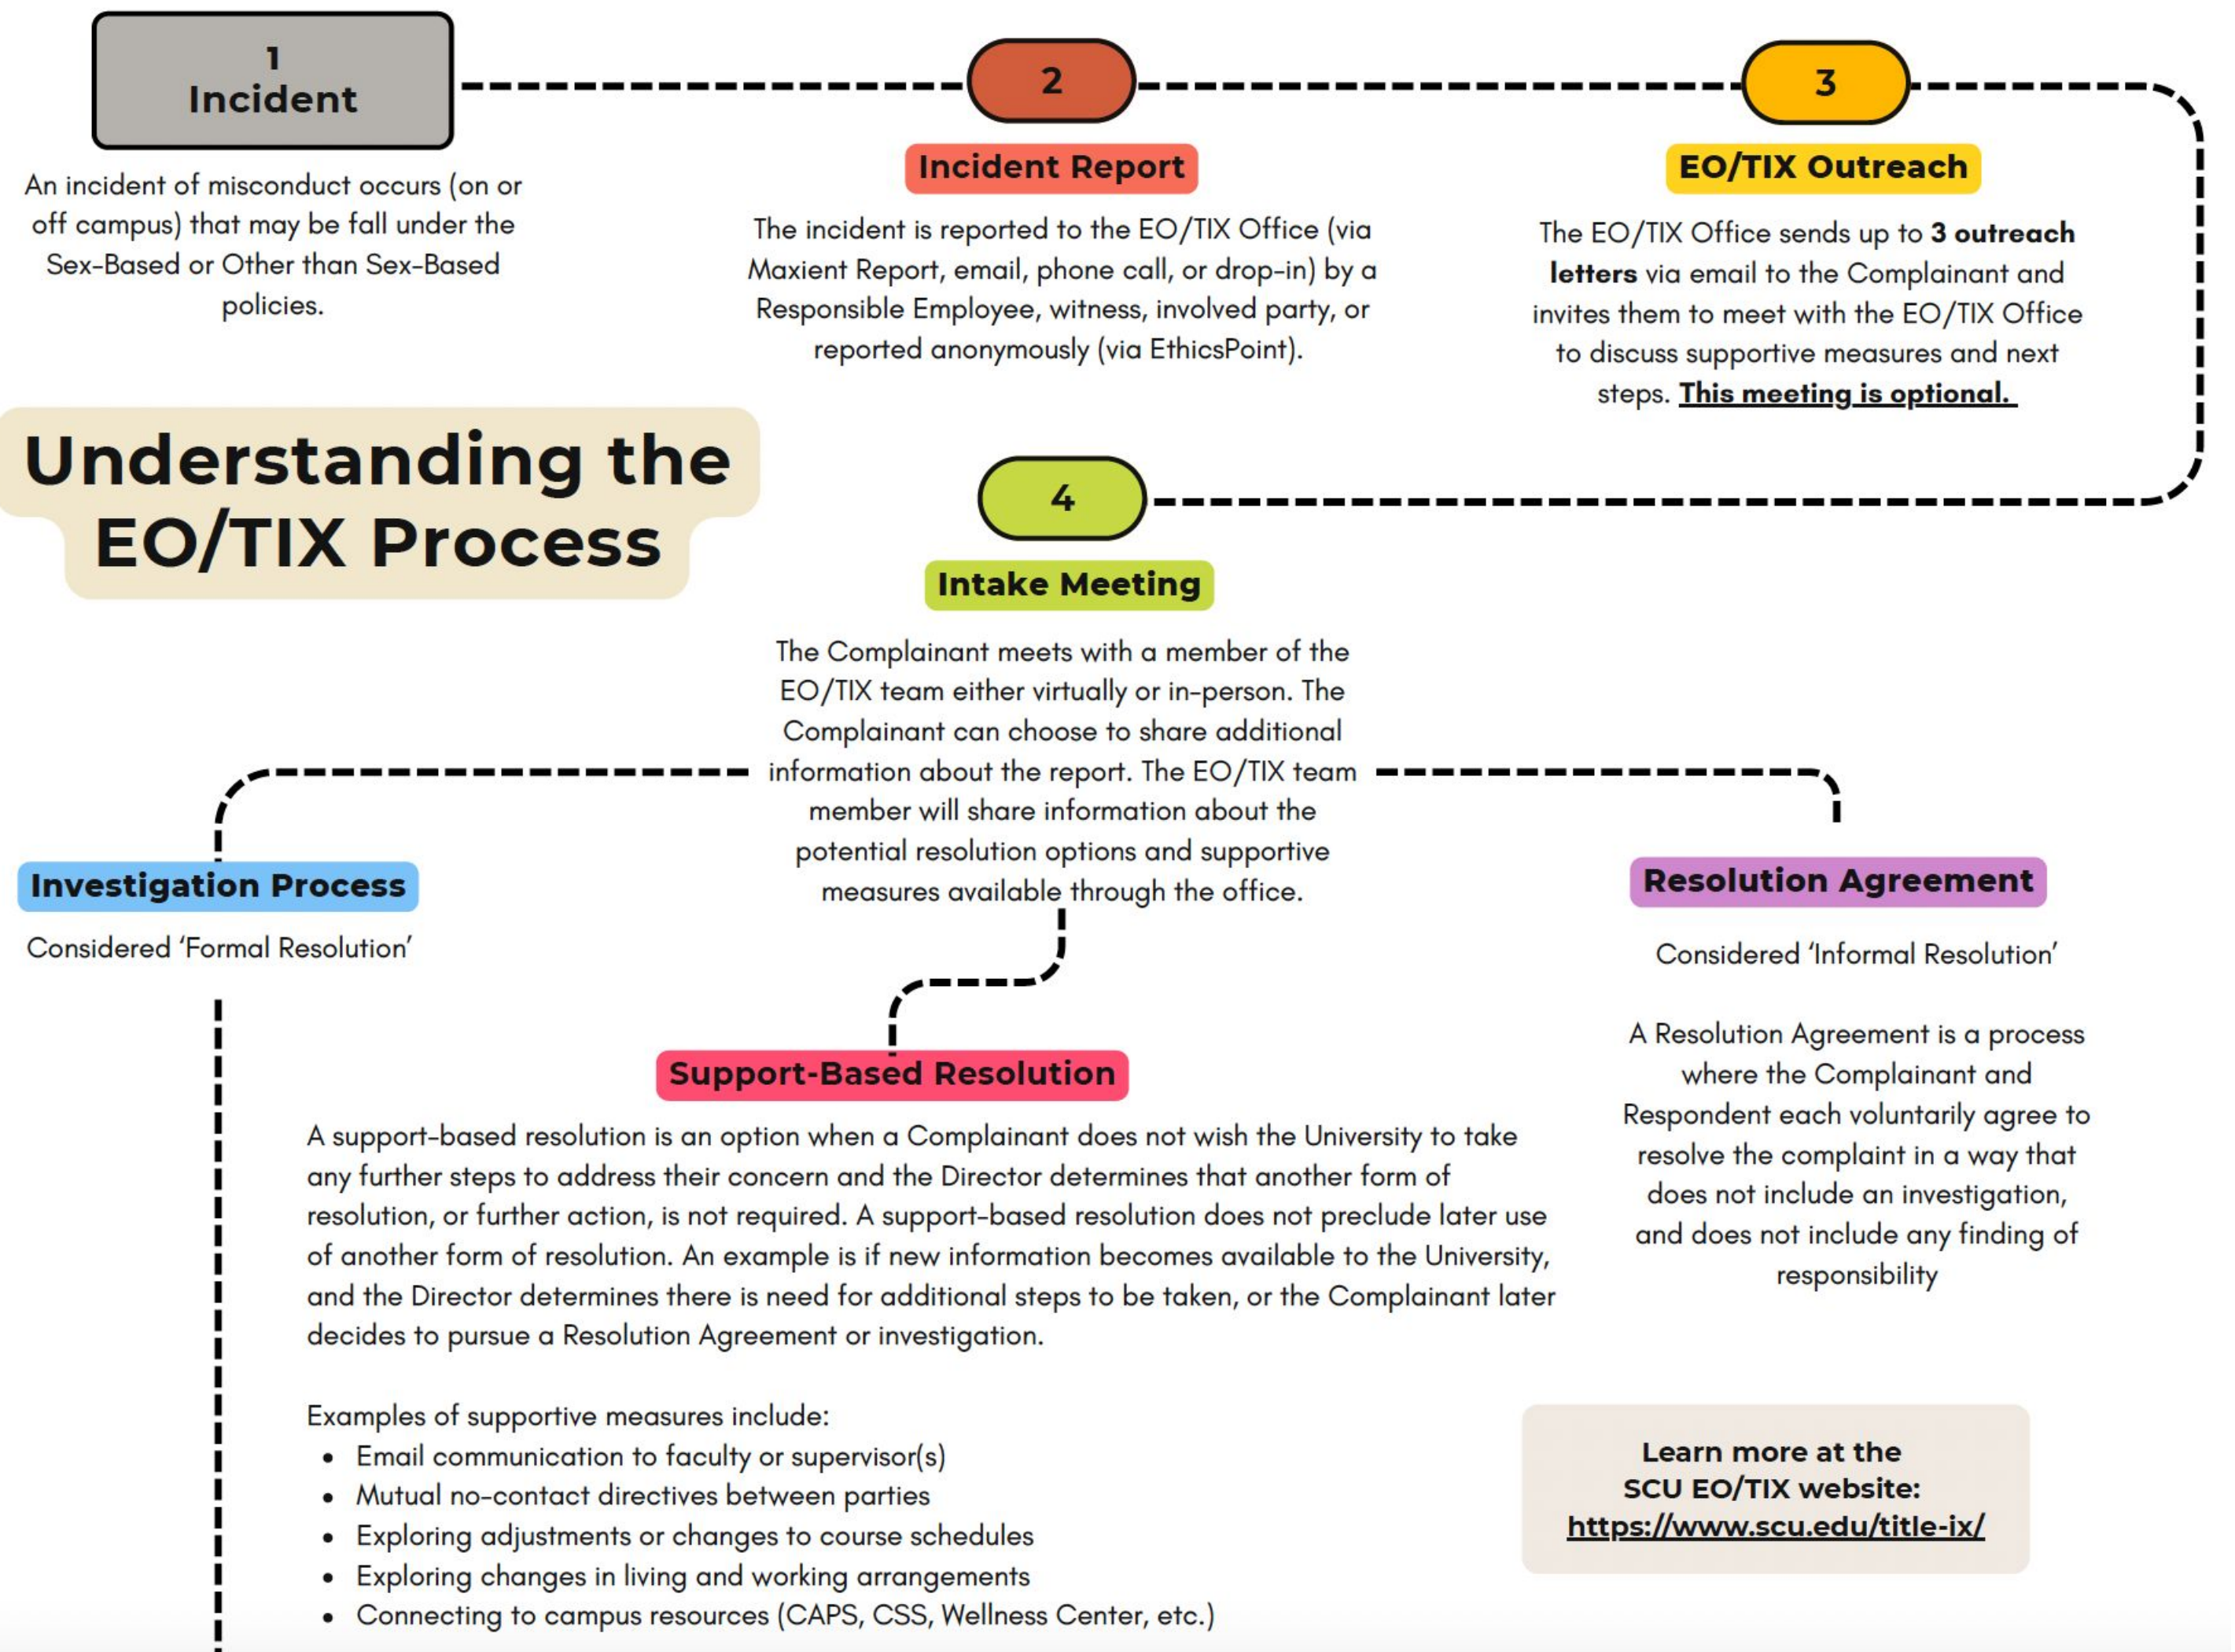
1
Incident

An incident of misconduct occurs (on or off campus) that may be fall under the Sex-Based or Other than Sex-Based policies.

2

Incident Report

The incident is reported to the EO/TIX Office (via Maxient Report, email, phone call, or drop-in) by a Responsible Employee, witness, involved party, or reported anonymously (via EthicsPoint).

3

EO/TIX Outreach

The EO/TIX Office sends up to **3 outreach letters** via email to the Complainant and invites them to meet with the EO/TIX Office to discuss supportive measures and next steps. **This meeting is optional.**

Understanding the EO/TIX Process

4

Intake Meeting

The Complainant meets with a member of the EO/TIX team either virtually or in-person. The Complainant can choose to share additional information about the report. The EO/TIX team member will share information about the potential resolution options and supportive measures available through the office.

Investigation Process

Considered 'Formal Resolution'

Resolution Agreement

Considered 'Informal Resolution'

A Resolution Agreement is a process where the Complainant and Respondent each voluntarily agree to resolve the complaint in a way that does not include an investigation, and does not include any finding of responsibility

Support-Based Resolution

A support-based resolution is an option when a Complainant does not wish the University to take any further steps to address their concern and the Director determines that another form of resolution, or further action, is not required. A support-based resolution does not preclude later use of another form of resolution. An example is if new information becomes available to the University, and the Director determines there is need for additional steps to be taken, or the Complainant later decides to pursue a Resolution Agreement or investigation.

Examples of supportive measures include:
- Email communication to faculty or supervisor(s)
- Mutual no-contact directives between parties
- Exploring adjustments or changes to course schedules
- Exploring changes in living and working arrangements
- Connecting to campus resources (CAPS, CSS, Wellness Center, etc.)

Learn more at the SCU EO/TIX website: https://www.scu.edu/title-ix/